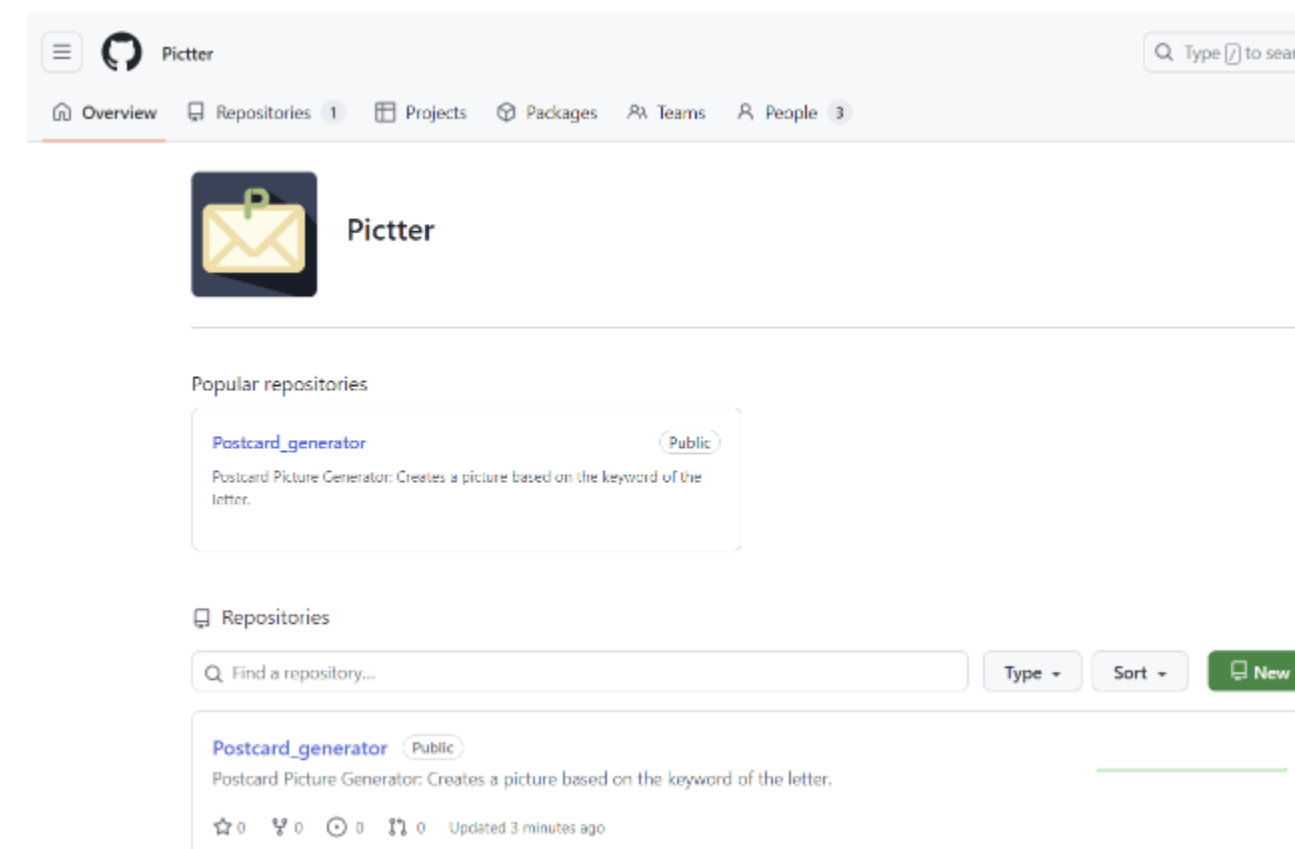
Pictter

Type / to sear

Overview Repositories 1 Projects Packages Teams People 3

P

Pictter

Popular repositories

Postcard_generator Public

Postcard Picture Generator: Creates a picture based on the keyword of the letter.

Repositories

Find a repository...

Type Sort New

Postcard_generator Public

Postcard Picture Generator: Creates a picture based on the keyword of the letter.

0 0 0 0 Updated 3 minutes ago